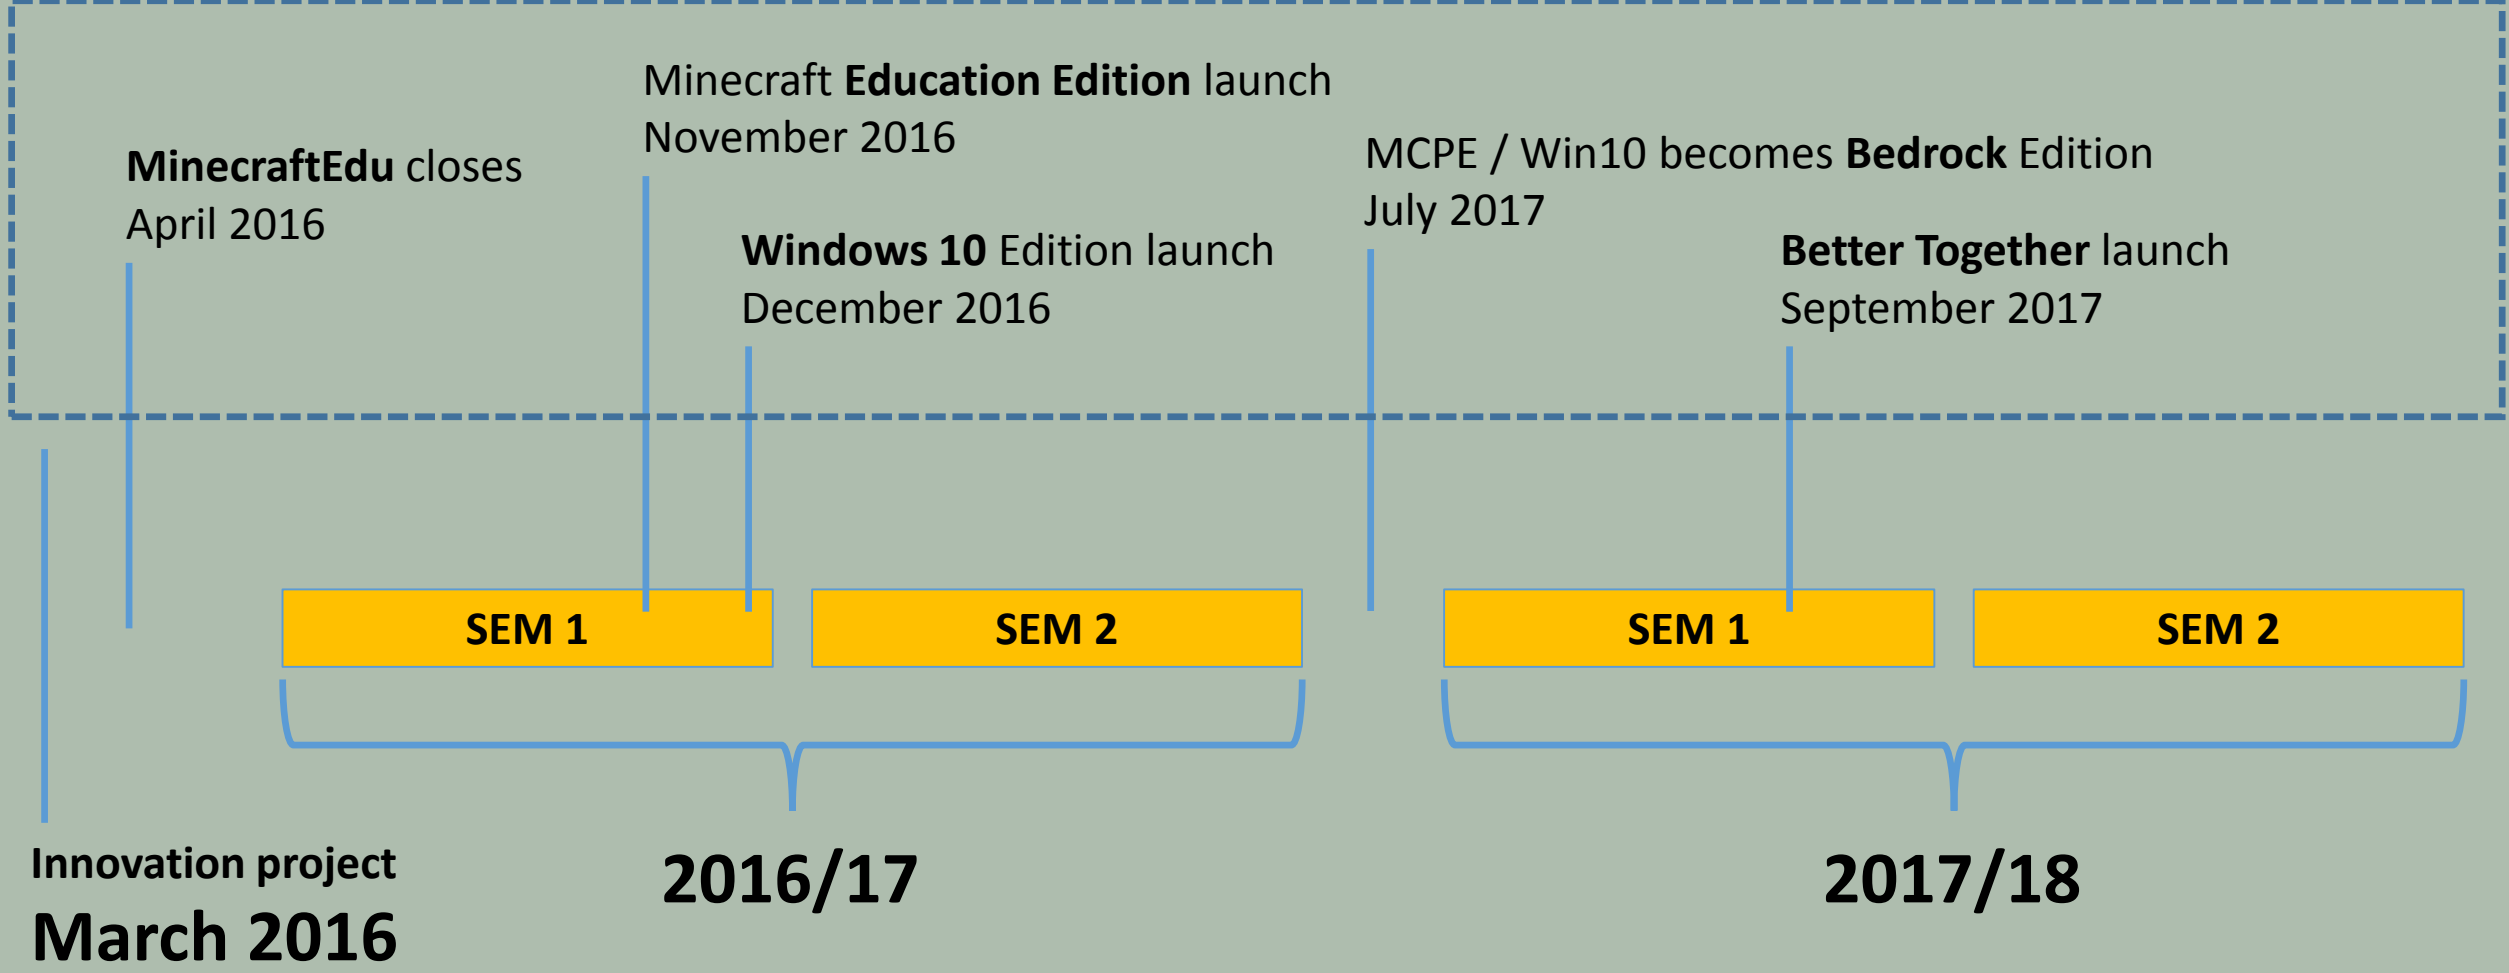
Minecraft **Education Edition** launch
November 2016

**MinecraftEdu** closes
April 2016

**Windows 10** Edition launch
December 2016

MCPE / Win10 becomes **Bedrock** Edition
July 2017

**Better Together** launch
September 2017

SEM 1

SEM 2

SEM 1

SEM 2

Innovation project
March 2016

2016/17

2017/18